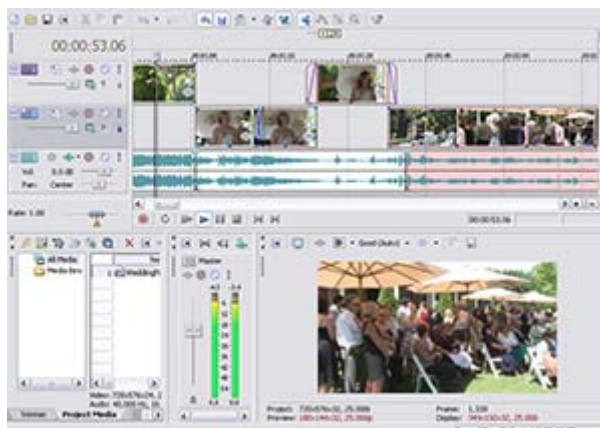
00:00:53.06

Vol: 0.0 dB
Pan: Center

Rate: 0.00

00:00:53.06

All Media
Media Bins

Wedding

Video: 720x576x24, 2
Audio: 48,000 Hz, 16

Trimmer
Project Media

Master

Good (Auto)

Project: 720x576x32, 25.000i
Preview: 180x144x32, 25.000p
Frame: 1,326
Display: 349x282x32, 25.000